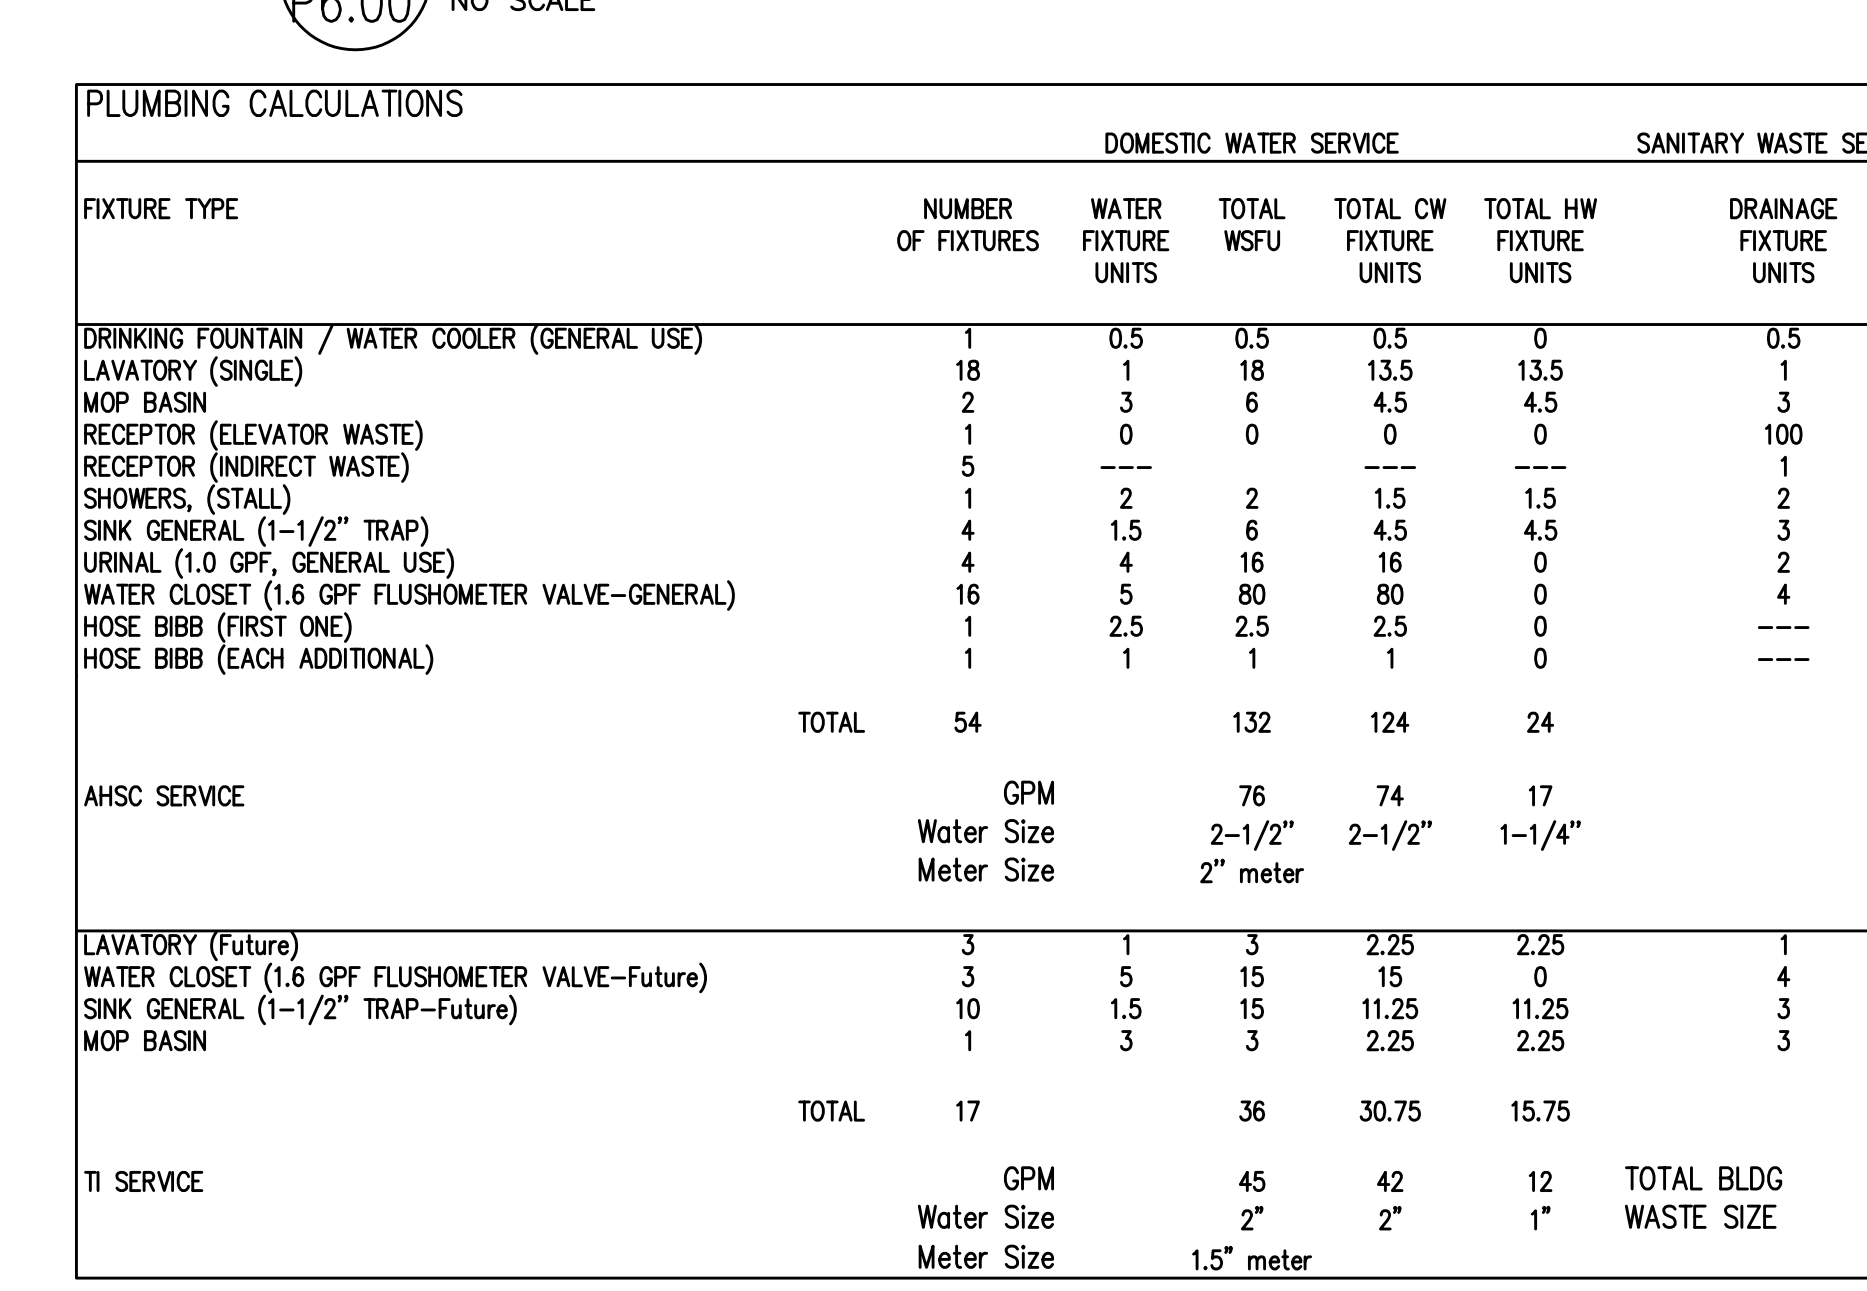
P6.00 NO SCALE

PLUMBING CALCULATIONS

DOMESTIC WATER SERVICE

SANITARY WASTE SE

| FIXTURE TYPE | | NUMBER OF FIXTURES | WATER FIXTURE UNITS | TOTAL WSFU | TOTAL CW FIXTURE UNITS | TOTAL HW FIXTURE UNITS | DRAINAGE FIXTURE UNITS |
|---|---|---|---|---|---|---|---|
| DRINKING FOUNTAIN / WATER COOLER (GENERAL USE) | | 1 | 0.5 | 0.5 | 0.5 | 0 | 0.5 |
| LAVATORY (SINGLE) | | 18 | 1 | 18 | 13.5 | 13.5 | 1 |
| MOP BASIN | | 2 | 3 | 6 | 4.5 | 4.5 | 3 |
| RECEPTOR (ELEVATOR WASTE) | | 1 | 0 | 0 | 0 | 0 | 100 |
| RECEPTOR (INDIRECT WASTE) | | 5 | --- | | --- | --- | 1 |
| SHOWERS, (STALL) | | 1 | 2 | 2 | 1.5 | 1.5 | 2 |
| SINK GENERAL (1-1/2" TRAP) | | 4 | 1.5 | 6 | 4.5 | 4.5 | 3 |
| URINAL (1.0 GPF, GENERAL USE) | | 4 | 4 | 16 | 16 | 0 | 2 |
| WATER CLOSET (1.6 GPF FLUSHOMETER VALVE-GENERAL) | | 16 | 5 | 80 | 80 | 0 | 4 |
| HOSE BIBB (FIRST ONE) | | 1 | 2.5 | 2.5 | 2.5 | 0 | --- |
| HOSE BIBB (EACH ADDITIONAL) | | 1 | 1 | 1 | 1 | 0 | --- |
| | TOTAL | 54 | | 132 | 124 | 24 | |
| AHSC SERVICE | | GPM | | 76 | 74 | 17 | |
| | | Water Size | | 2-1/2" | 2-1/2" | 1-1/4" | |
| | | Meter Size | | 2" meter | | | |
| LAVATORY (Future) | | 3 | 1 | 3 | 2.25 | 2.25 | 1 |
| WATER CLOSET (1.6 GPF FLUSHOMETER VALVE-Future) | | 3 | 5 | 15 | 15 | 0 | 4 |
| SINK GENERAL (1-1/2" TRAP-Future) | | 10 | 1.5 | 15 | 11.25 | 11.25 | 3 |
| MOP BASIN | | 1 | 3 | 3 | 2.25 | 2.25 | 3 |
| | TOTAL | 17 | | 36 | 30.75 | 15.75 | |
| TI SERVICE | | GPM | | 45 | 42 | 12 | TOTAL BLDG |
| | | Water Size | | 2" | 2" | 1" | WASTE SIZE |
| | | Meter Size | | 1.5" meter | | | |